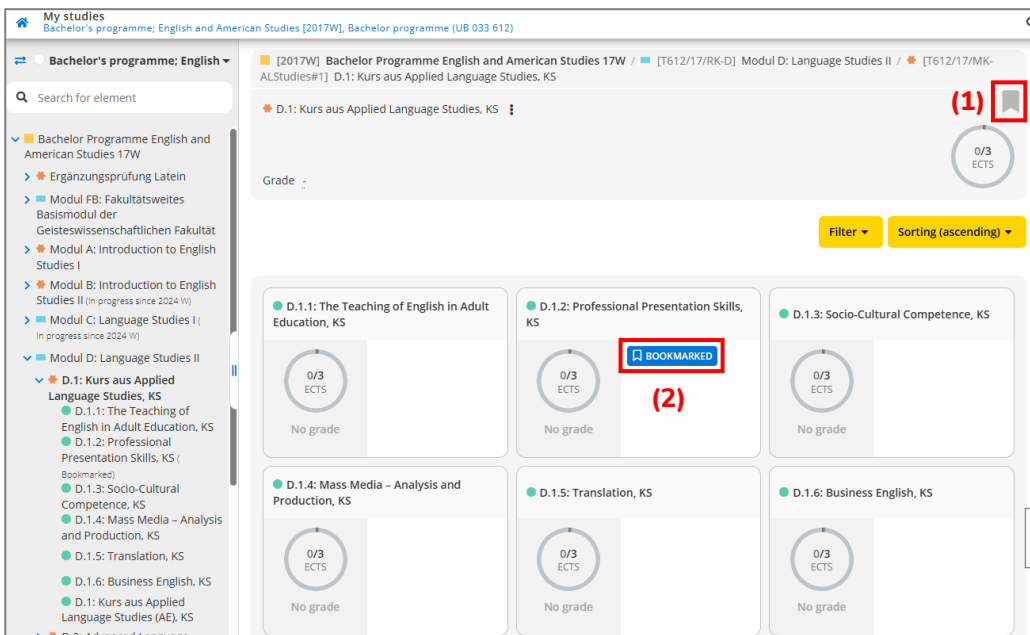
My studies
Bachelor's programme; English and American Studies [2017W], Bachelor programme (UB 033 612)

Bachelor's programme; English

Search for element

Bachelor Programme English and American Studies 17W
Ergänzungsprüfung Latein
Modul FB: Fakultätsweites Basismodul der Geisteswissenschaftlichen Fakultät
Modul A: Introduction to English Studies I
Modul B: Introduction to English Studies II (In progress since 2024 W)
Modul C: Language Studies I (In progress since 2024 W)
Modul D: Language Studies II
D.1: Kurs aus Applied Language Studies, KS
D.1.1: The Teaching of English in Adult Education, KS
D.1.2: Professional Presentation Skills, KS (Bookmarked)
D.1.3: Socio-Cultural Competence, KS
D.1.4: Mass Media – Analysis and Production, KS
D.1.5: Translation, KS
D.1.6: Business English, KS
D.1: Kurs aus Applied Language Studies (AE), KS
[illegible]

[2017W] Bachelor Programme English and American Studies 17W / [T612/17/RK-D] Modul D: Language Studies II / [T612/17/MK-ALStudies#1] D.1: Kurs aus Applied Language Studies, KS

D.1: Kurs aus Applied Language Studies, KS

(1)

0/3
ECTS

Grade -

Filter
Sorting (ascending)

D.1.1: The Teaching of English in Adult Education, KS
0/3
ECTS
No grade

D.1.2: Professional Presentation Skills, KS
BOOKMARKED
(2)
0/3
ECTS
No grade

D.1.3: Socio-Cultural Competence, KS
0/3
ECTS
No grade

D.1.4: Mass Media – Analysis and Production, KS
0/3
ECTS
No grade

D.1.5: Translation, KS
0/3
ECTS
No grade

D.1.6: Business English, KS
0/3
ECTS
No grade